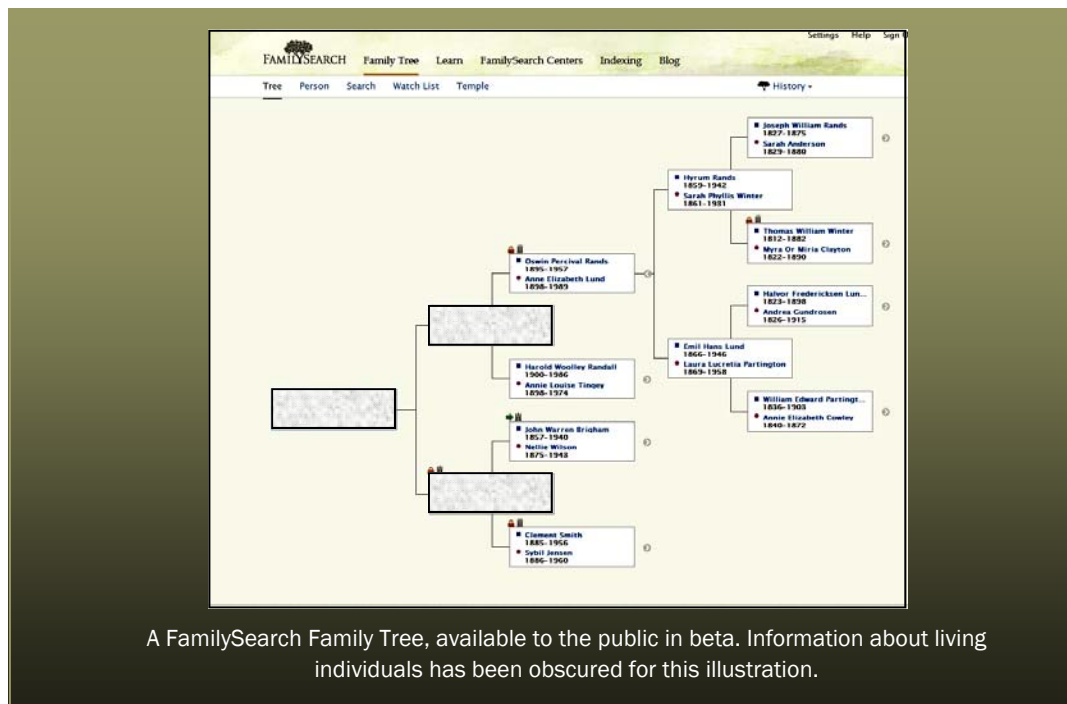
Settings Help Sign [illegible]

FAMILYSEARCH Family Tree Learn FamilySearch Centers Indexing Blog

Tree Person Search Watch List Temple

History ▾

Joseph William Rands
1827–1875
Sarah Anderson
1829–1880

Hyrum Rands
1859–1942
Sarah Phyllis Winter
1861–1931

Thomas William Winter
1812–1882
Myra Or Miria Clayton
1822–1890

Oswin Percival Rands
1895–1957
Anne Elizabeth Lund
1898–1989

Halvor Fredericksen Lun...
1823–1898
Andrea Gundrosen
1826–1915

Emil Hans Lund
1866–1946
Laura Lucretia Partington
1869–1958

Harold Woolley Randall
1900–1986
Annie Louise Tingey
1898–1974

William Edward Partingt...
1836–1903
Annie Elizabeth Cowley
1840–1872

John Warren Brigham
1857–1940
Nellie Wilson
1875–1948

Clement Smith
1885–1956
Sybil Jensen
1886–1960

A FamilySearch Family Tree, available to the public in beta. Information about living individuals has been obscured for this illustration.